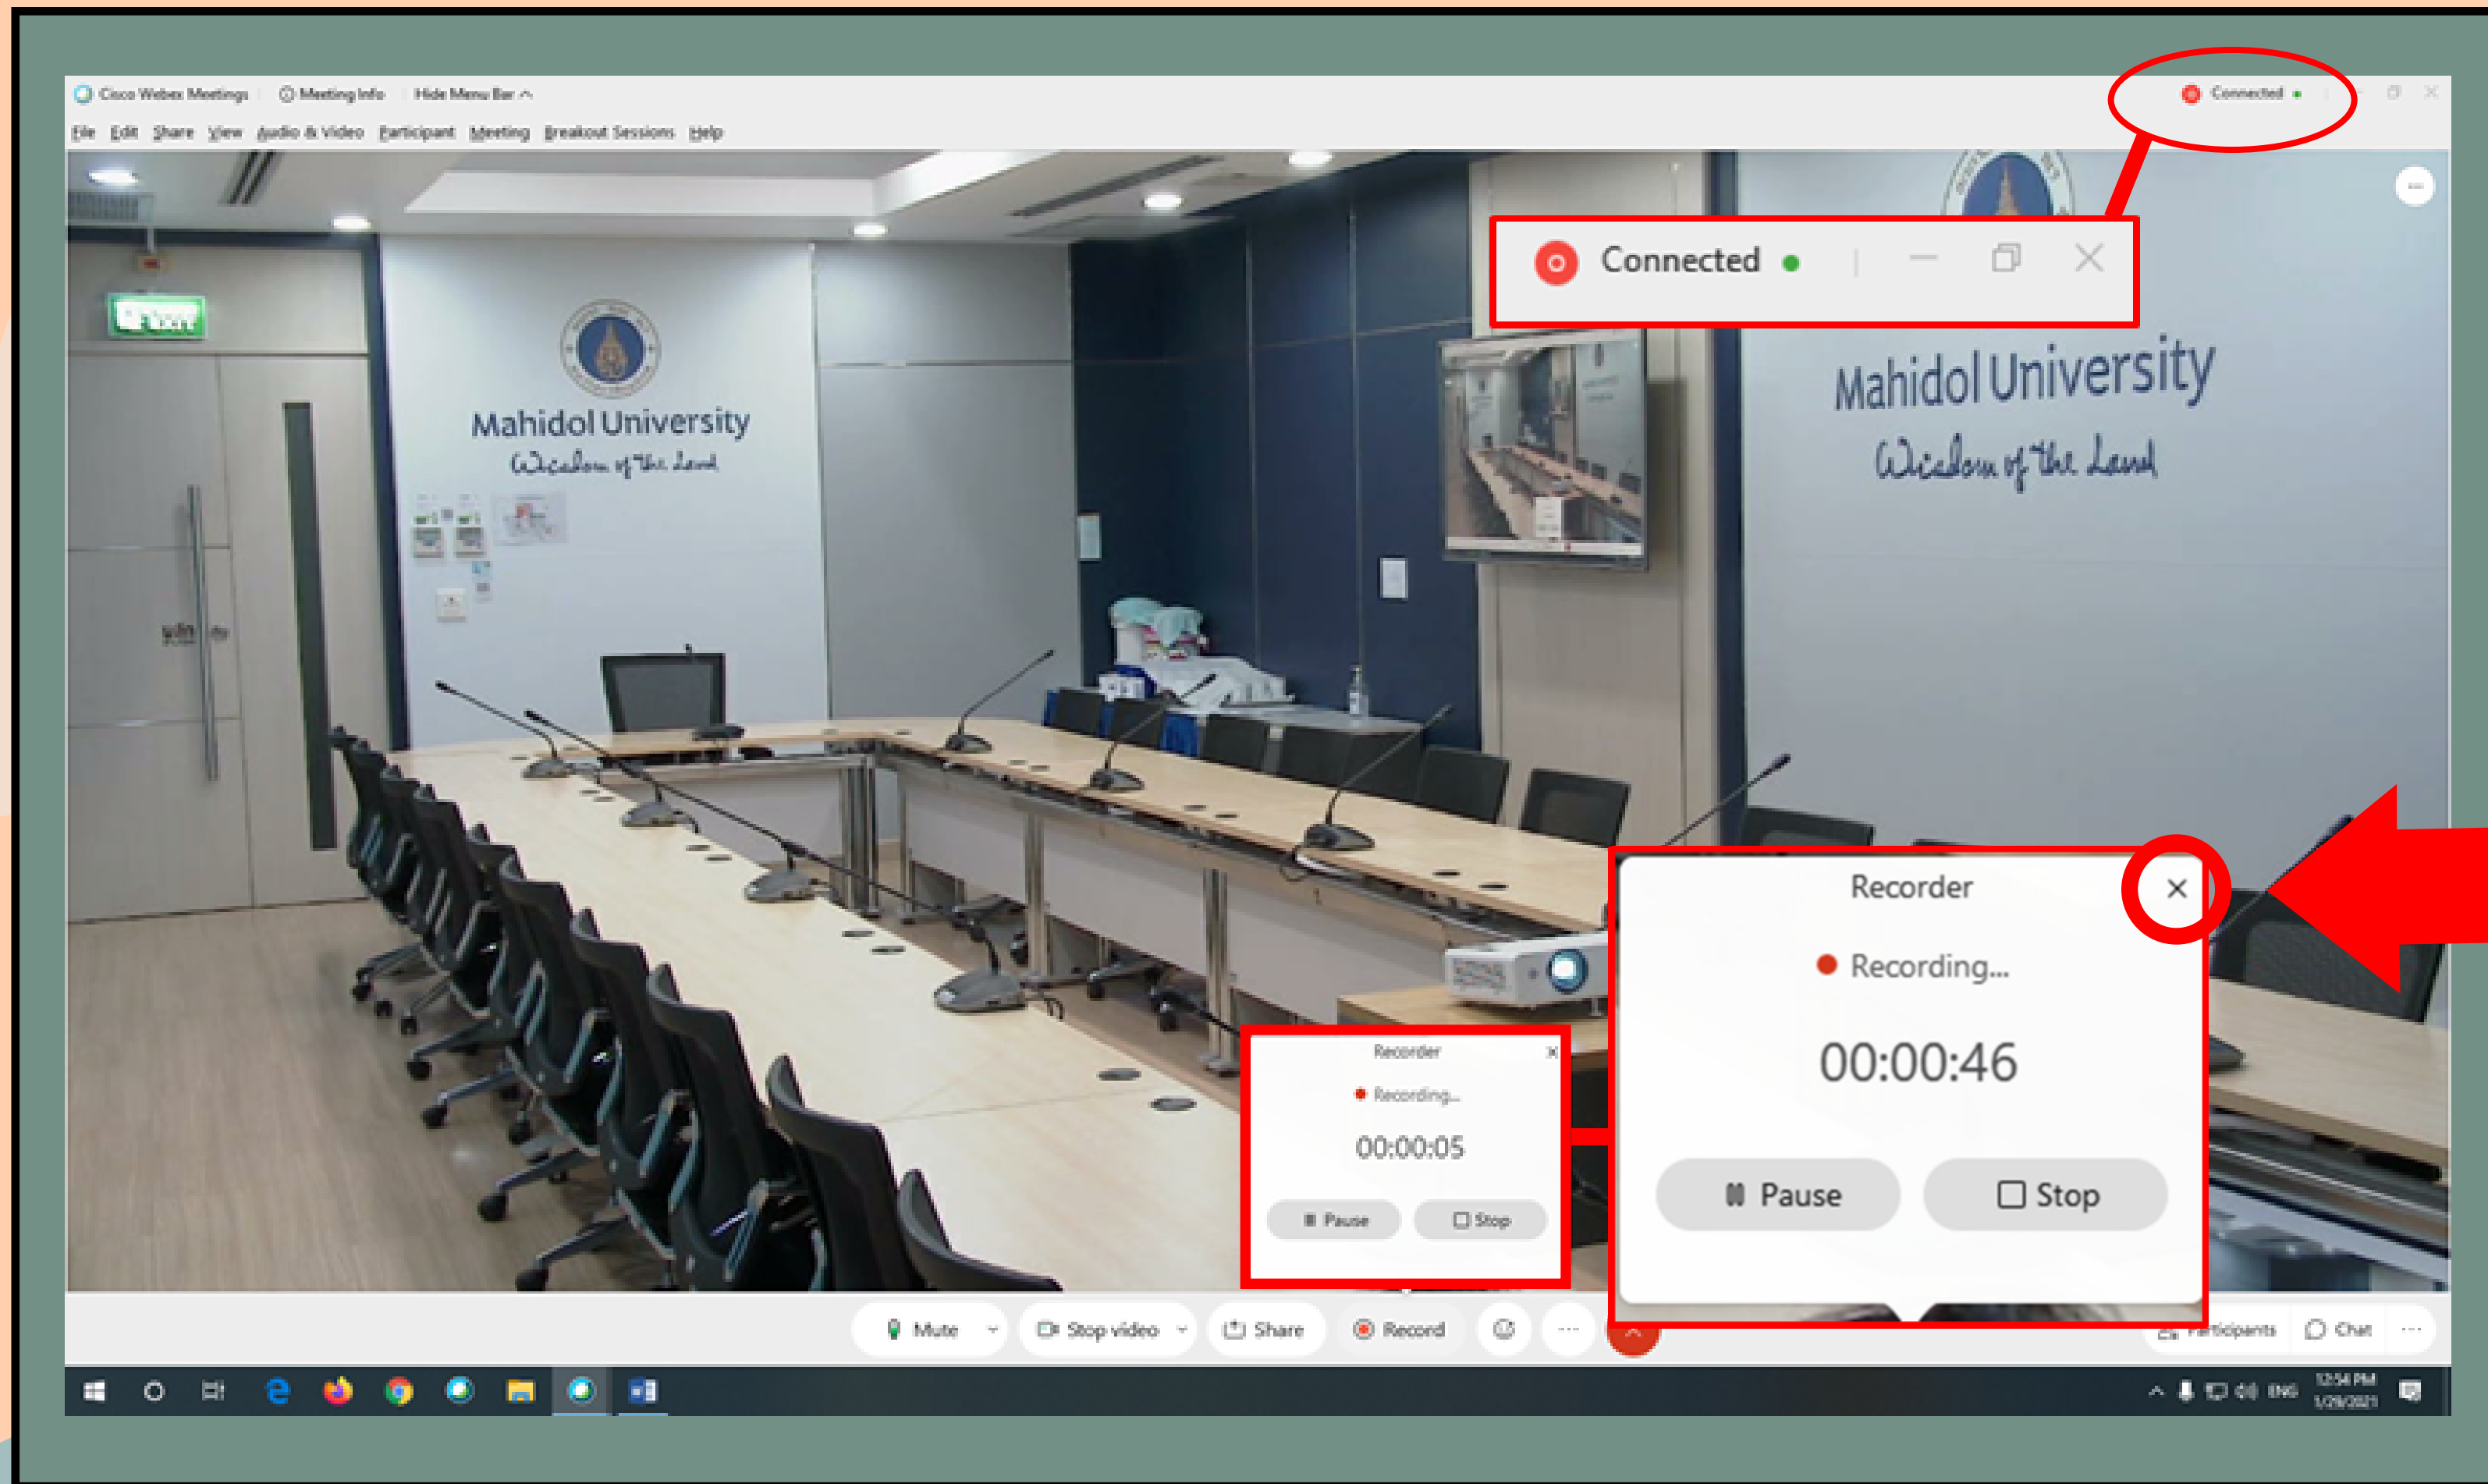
Cisco Webex Meetings  Meeting Info  Hide Menu Bar
Connected

File Edit Share View Audio & Video Participant Meeting Breakout Sessions Help

Connected

Mahidol University
Wisdom of the Land

Mahidol University
Wisdom of the Land

Recorder
Recording...
00:00:05
Pause Stop

Recorder
Recording...
00:00:46
Pause Stop

Mute Stop video Share Record Participants Chat

ENG 12:54 PM 1/29/2021